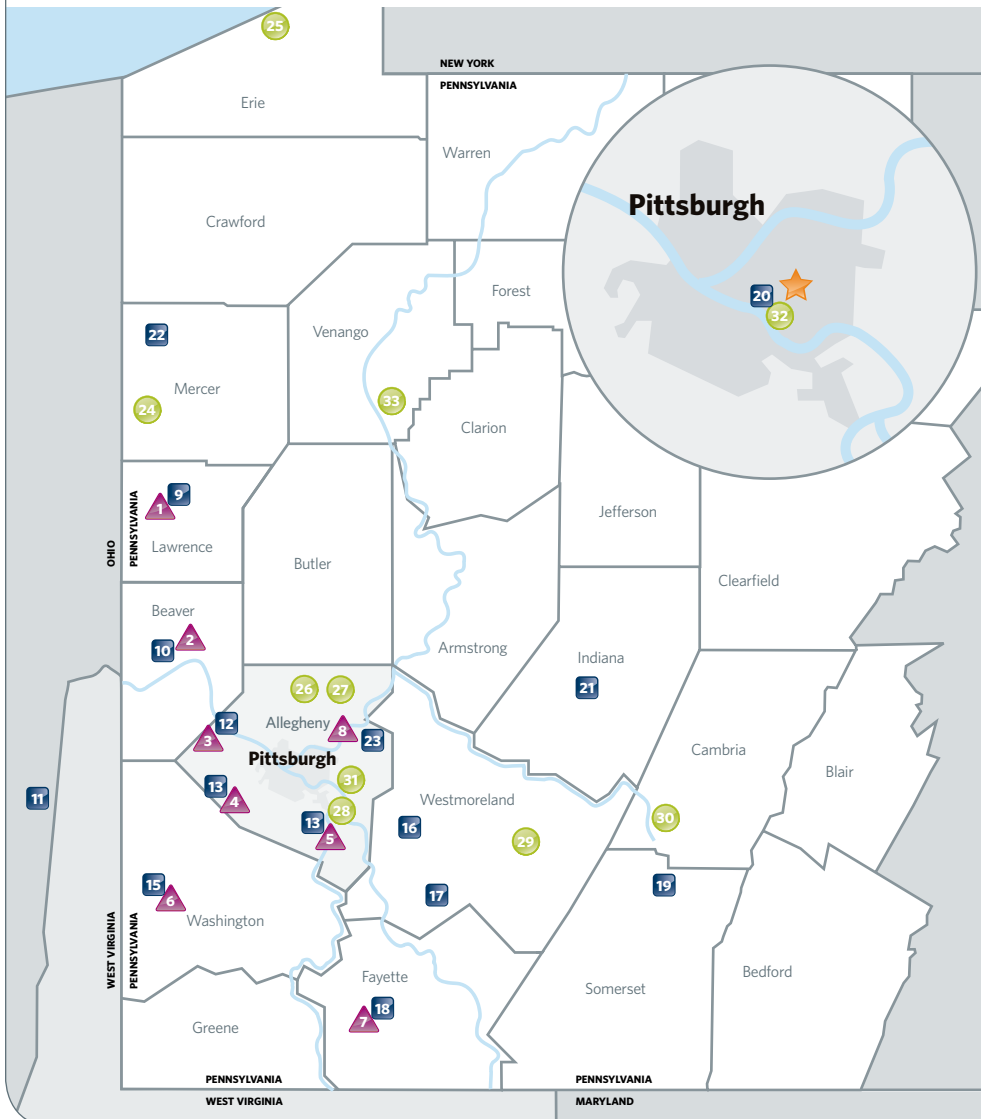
25
NEW YORK
PENNSYLVANIA
Erie
Warren
Pittsburgh
20
32
Crawford
Forest
Venango
22
Mercer
24
33
Clarion
PENNSYLVANIA
OHIO
9
1
Lawrence
Jefferson
Butler
Clearfield
Beaver
10
2
Armstrong
Indiana
21
26
27
Allegheny
12
3
8
23
Pittsburgh
Cambria
11
13
4
31
Blair
28
Westmoreland
13
5
16
29
30
15
6
Washington
17
19
WEST VIRGINIA
PENNSYLVANIA
Fayette
18
7
Somerset
Bedford
Greene
PENNSYLVANIA
WEST VIRGINIA
PENNSYLVANIA
MARYLAND